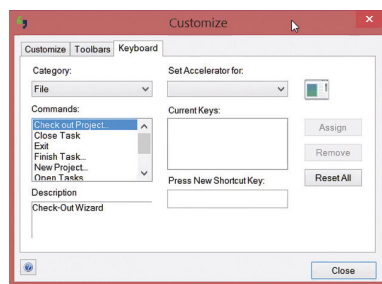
Customize

Customize Toolbars Keyboard

Category:

File

Commands:

Check out Project...
Close Task
Exit
Finish Task...
New Project...
Open Tasks

Description

Check-Out Wizard

Set Accelerator for:

Current Keys:

Press New Shortcut Key:

Assign

Remove

Reset All

Close